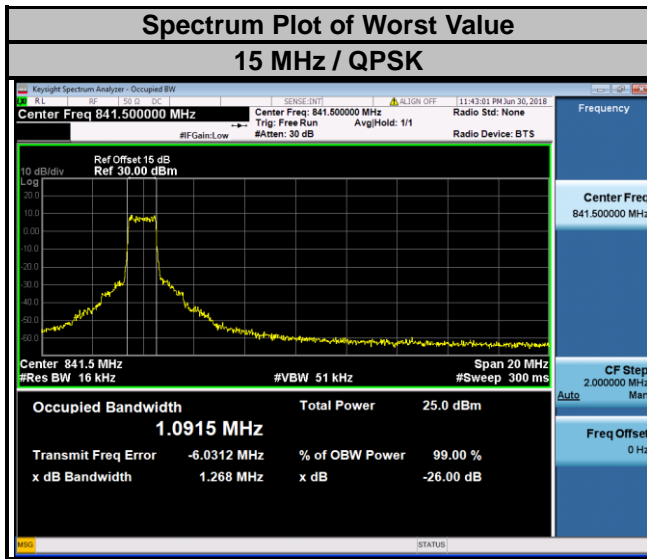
Spectrum Plot of Worst Value

15 MHz / QPSK

Keysight Spectrum Analyzer - Occupied BW

RL RF 50 Ω DC SENSE:INT ALIGN OFF 11:43:01 PM Jun 30, 2018

Center Freq 841.500000 MHz

Center Freq: 841.500000 MHz
Trig: Free Run
#Atten: 30 dB

Avg|Hold: 1/1

Radio Std: None

Radio Device: BTS

#IFGain:Low

Frequency

10 dB/div
Log

Ref Offset 15 dB
Ref 30.00 dBm

20.0
10.0
0.00
-10.0
-20.0
-30.0
-40.0
-50.0
-60.0

Center 841.5 MHz
#Res BW 16 kHz

#VBW 51 kHz

Span 20 MHz
#Sweep 300 ms

Center Freq
841.500000 MHz

Occupied Bandwidth

1.0915 MHz

Total Power 25.0 dBm

Transmit Freq Error -6.0312 MHz

% of OBW Power 99.00 %

x dB Bandwidth 1.268 MHz

x dB -26.00 dB

CF Step
2.000000 MHz
Auto Man

Freq Offset
0 Hz

MSG

STATUS